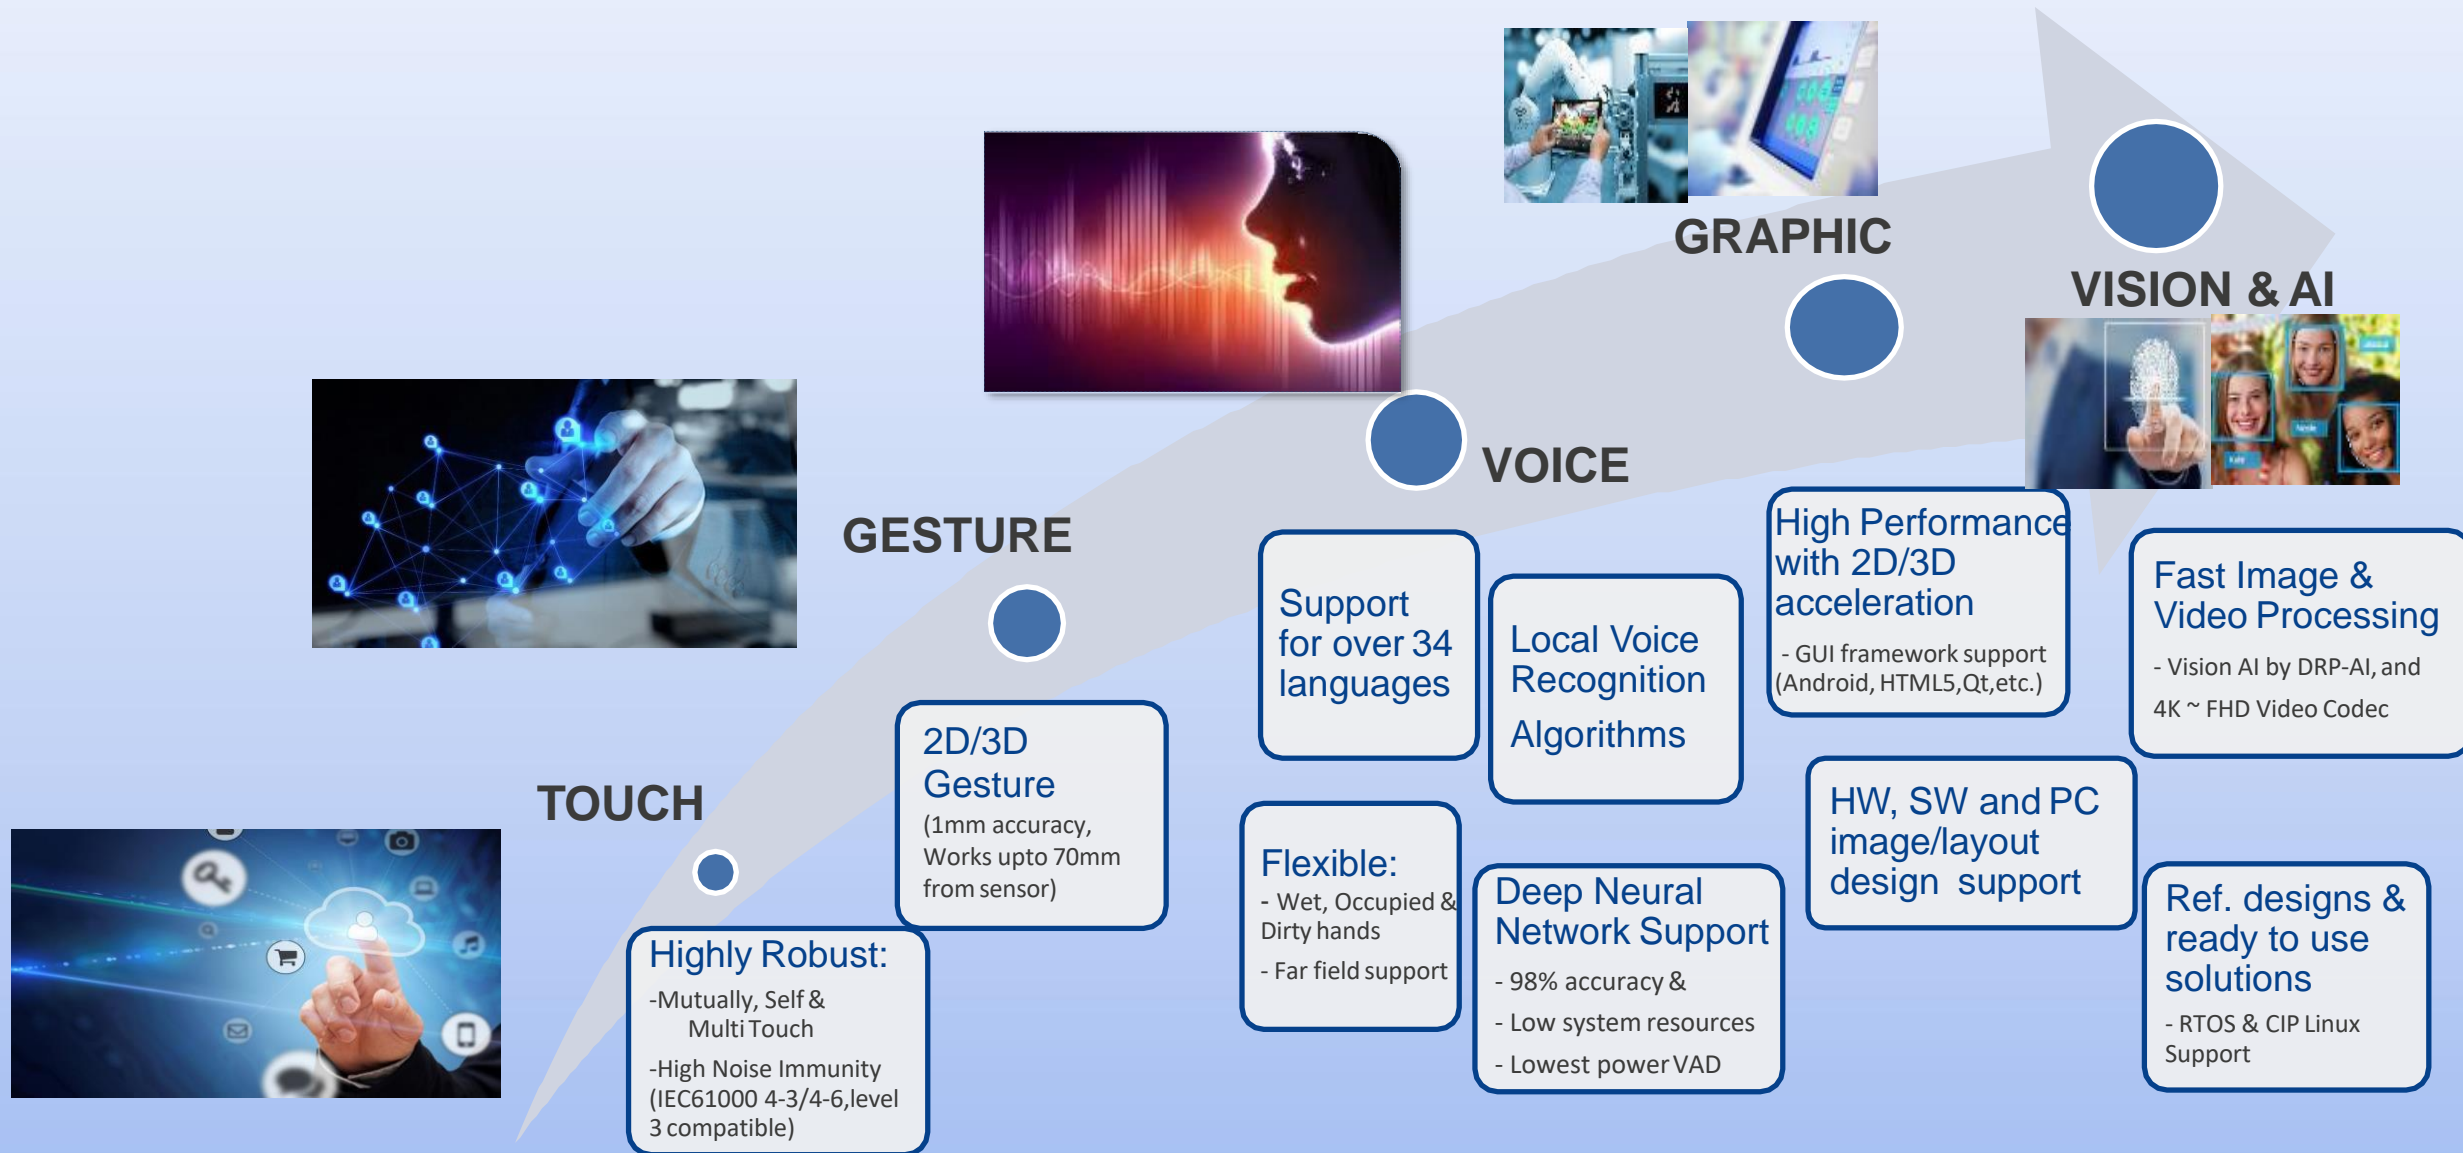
TOUCH

Highly Robust:
-Mutually, Self & Multi Touch
-High Noise Immunity (IEC61000 4-3/4-6,level 3 compatible)

GESTURE

2D/3D Gesture
(1mm accuracy, Works upto 70mm from sensor)

VOICE

Support for over 34 languages

Flexible:
- Wet, Occupied & Dirty hands
- Far field support

Local Voice Recognition Algorithms

Deep Neural Network Support
- 98% accuracy &
- Low system resources
- Lowest power VAD

GRAPHIC

High Performance with 2D/3D acceleration
- GUI framework support (Android, HTML5,Qt,etc.)

HW, SW and PC image/layout design support

VISION & AI

Fast Image & Video Processing
- Vision AI by DRP-AI, and 4K ~ FHD Video Codec

Ref. designs & ready to use solutions
- RTOS & CIP Linux Support